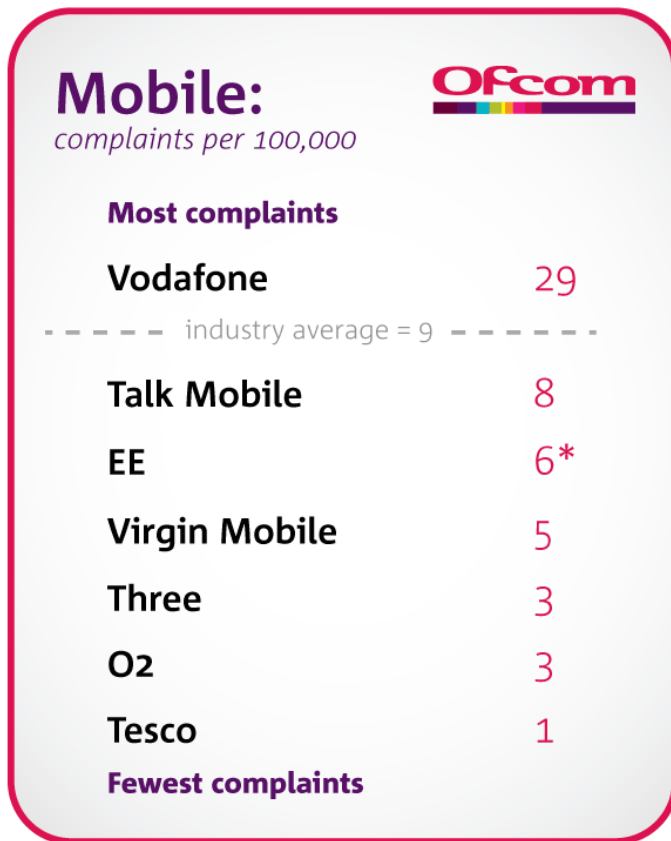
Mobile:
complaints per 100,000

Ofcom

Most complaints

| | |
|---|---|
| Vodafone | 29 |
| industry average = 9 | |
| Talk Mobile | 8 |
| EE | 6* |
| Virgin Mobile | 5 |
| Three | 3 |
| O2 | 3 |
| Tesco | 1 |

Fewest complaints